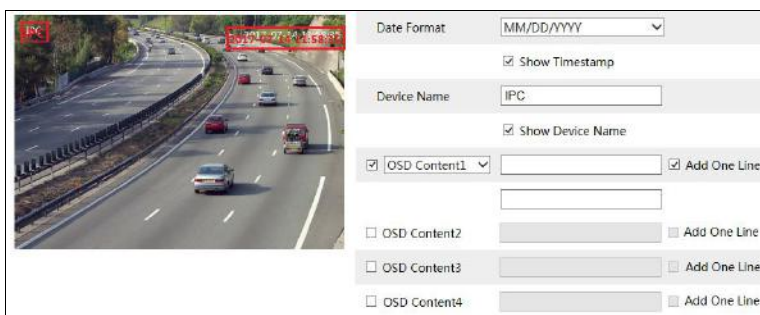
IPC

2017-07-15 21:58:55

Date Format MM/DD/YYYY

☑ Show Timestamp

Device Name IPC

☑ Show Device Name

☑ OSD Content1 ☑ Add One Line

☐ OSD Content2 ☐ Add One Line

☐ OSD Content3 ☐ Add One Line

☐ OSD Content4 ☐ Add One Line